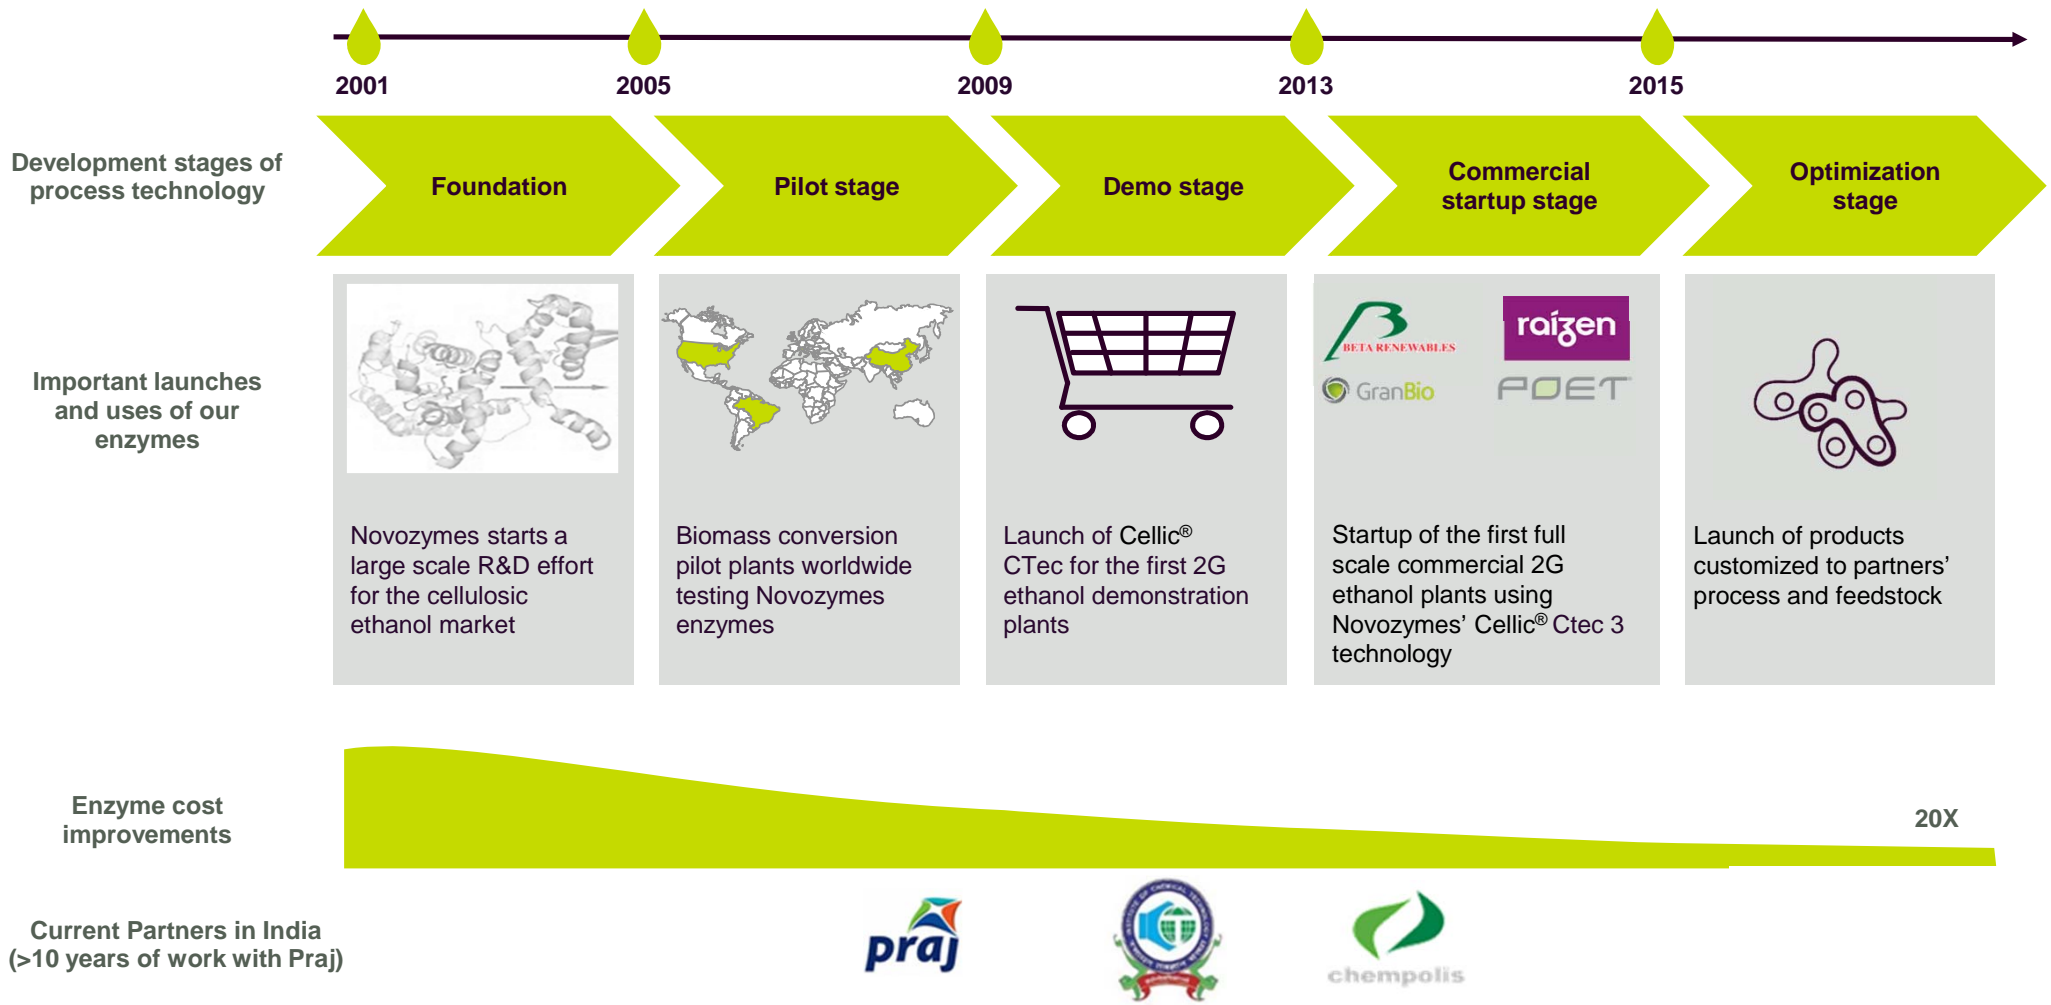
2001
2005
2009
2013
2015

Development stages of process technology

Foundation

Pilot stage

Demo stage

Commercial startup stage

Optimization stage

Important launches and uses of our enzymes

Novozymes starts a large scale R&D effort for the cellulosic ethanol market

Biomass conversion pilot plants worldwide testing Novozymes enzymes

Launch of Cellic® CTec for the first 2G ethanol demonstration plants

BETA RENEWABLES
raízen
GranBio
POET

Startup of the first full scale commercial 2G ethanol plants using Novozymes' Cellic® Ctec 3 technology

Launch of products customized to partners' process and feedstock

Enzyme cost improvements

20X

Current Partners in India (>10 years of work with Praj)

praj

chempolis